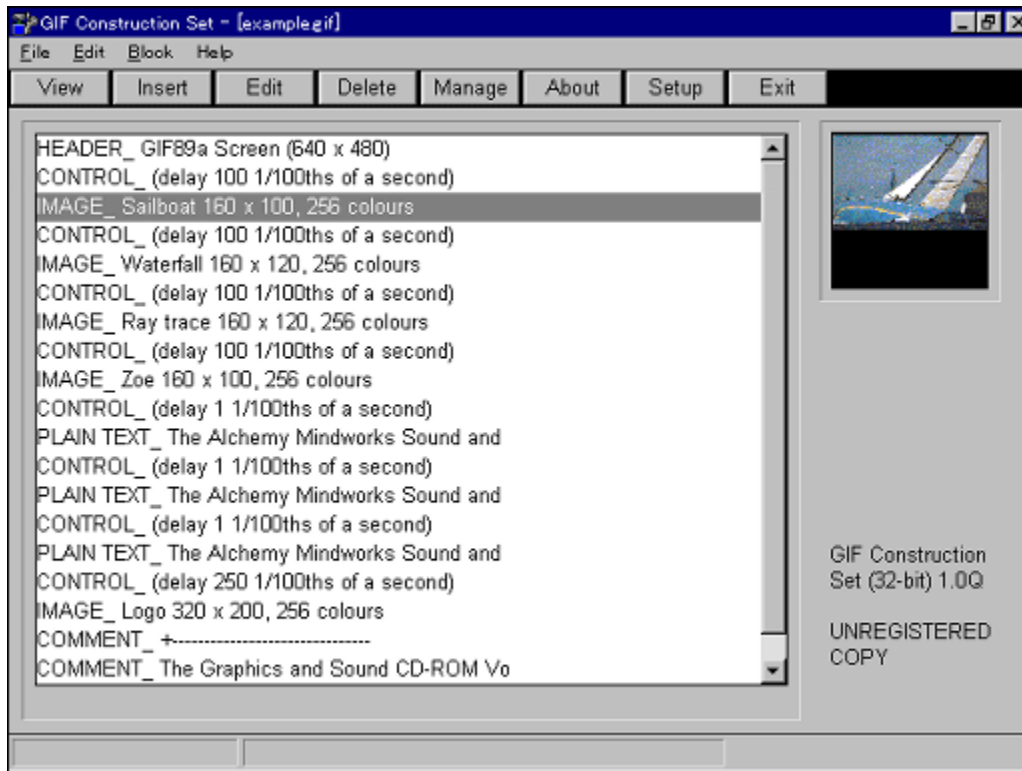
GIF Construction Set - [example.gif]

File Edit Block Help

View Insert Edit Delete Manage About Setup Exit

HEADER_ GIF89a Screen (640 x 480)
CONTROL_ (delay 100 1/100ths of a second)
IMAGE_ Sailboat 160 x 100, 256 colours
CONTROL_ (delay 100 1/100ths of a second)
IMAGE_ Waterfall 160 x 120, 256 colours
CONTROL_ (delay 100 1/100ths of a second)
IMAGE_ Ray trace 160 x 120, 256 colours
CONTROL_ (delay 100 1/100ths of a second)
IMAGE_ Zoe 160 x 100, 256 colours
CONTROL_ (delay 1 1/100ths of a second)
PLAIN TEXT_ The Alchemy Mindworks Sound and
CONTROL_ (delay 1 1/100ths of a second)
PLAIN TEXT_ The Alchemy Mindworks Sound and
CONTROL_ (delay 1 1/100ths of a second)
PLAIN TEXT_ The Alchemy Mindworks Sound and
CONTROL_ (delay 250 1/100ths of a second)
IMAGE_ Logo 320 x 200, 256 colours
COMMENT_ +------------------------------
COMMENT_ The Graphics and Sound CD-ROM Vo

GIF Construction Set (32-bit) 1.0Q

UNREGISTERED COPY